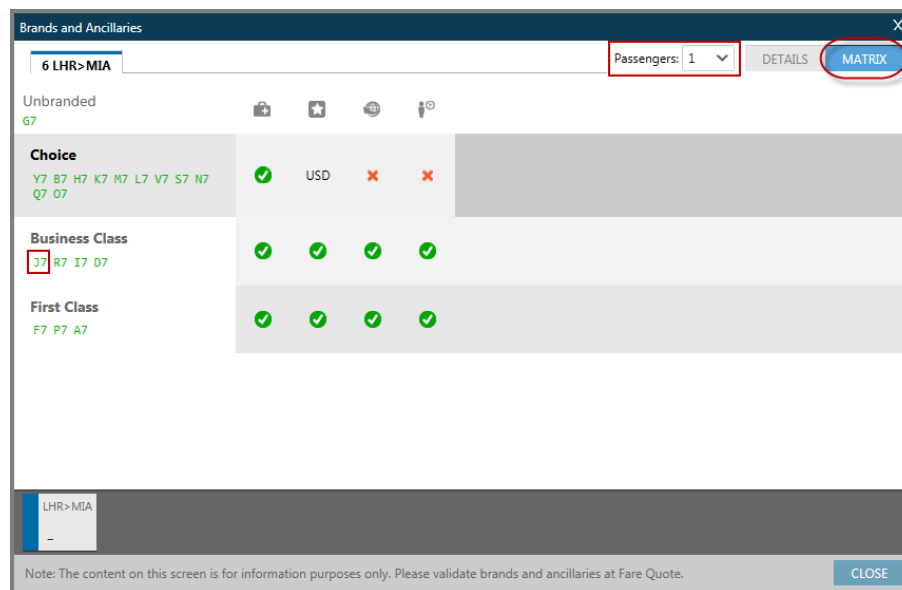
Brands and Ancillaries X

6 LHR>MIA

Passengers: 1

DETAILS MATRIX

Unbranded
G7

Choice
Y7 B7 H7 K7 M7 L7 V7 S7 N7 Q7 O7

USD

Business Class
J7 R7 I7 D7

First Class
F7 P7 A7

LHR>MIA
–

Note: The content on this screen is for information purposes only. Please validate brands and ancillaries at Fare Quote.

CLOSE